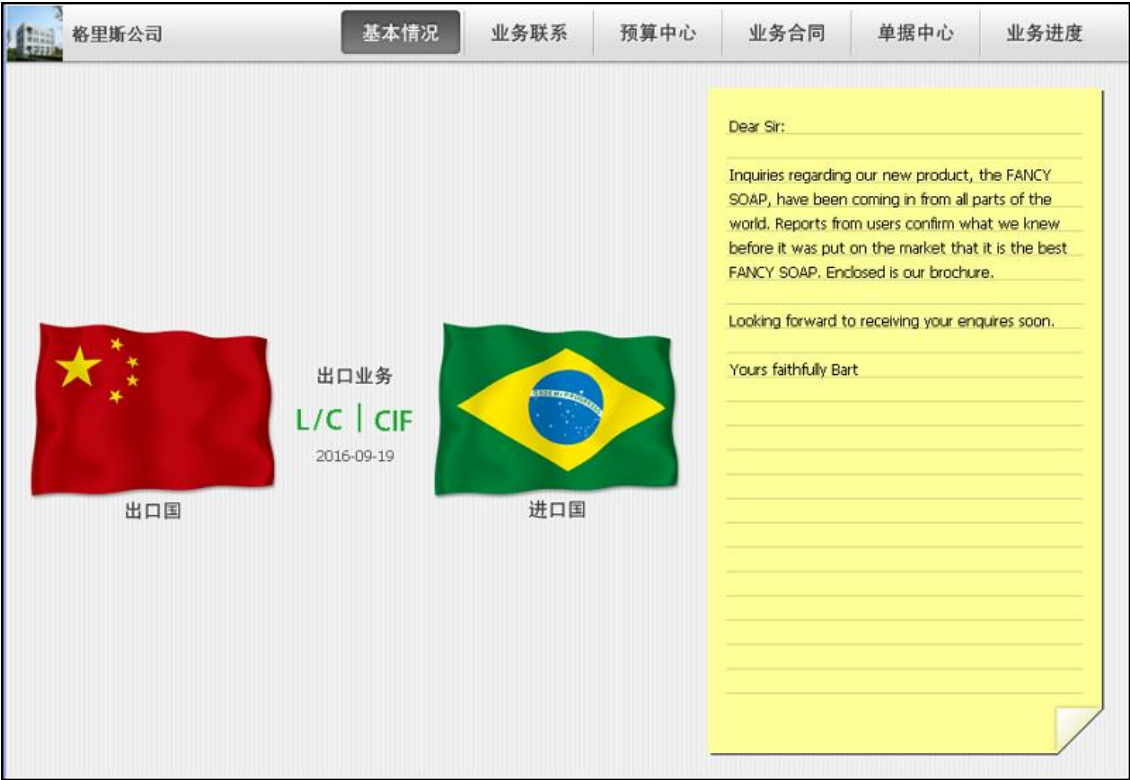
裕里斯公司

基本情况 业务联系 预算中心 业务合同 单据中心 业务进度

出口国

出口业务
L/C | CIF
2016-09-19

进口国

Dear Sir:

Inquiries regarding our new product, the FANCY SOAP, have been coming in from all parts of the world. Reports from users confirm what we knew before it was put on the market that it is the best FANCY SOAP. Enclosed is our brochure.

Looking forward to receiving your enquires soon.

Yours faithfully Bart